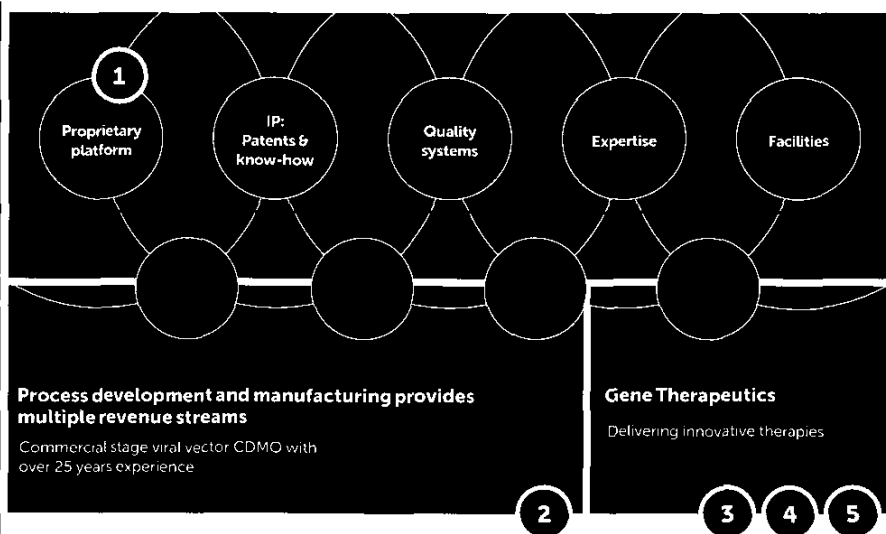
1

Proprietary platform

IP: Patents & know-how

Quality systems

Expertise

Facilities

Process development and manufacturing provides multiple revenue streams

Commercial stage viral vector CDMO with over 25 years experience

2

Gene Therapeutics

Delivering innovative therapies

3

4

5